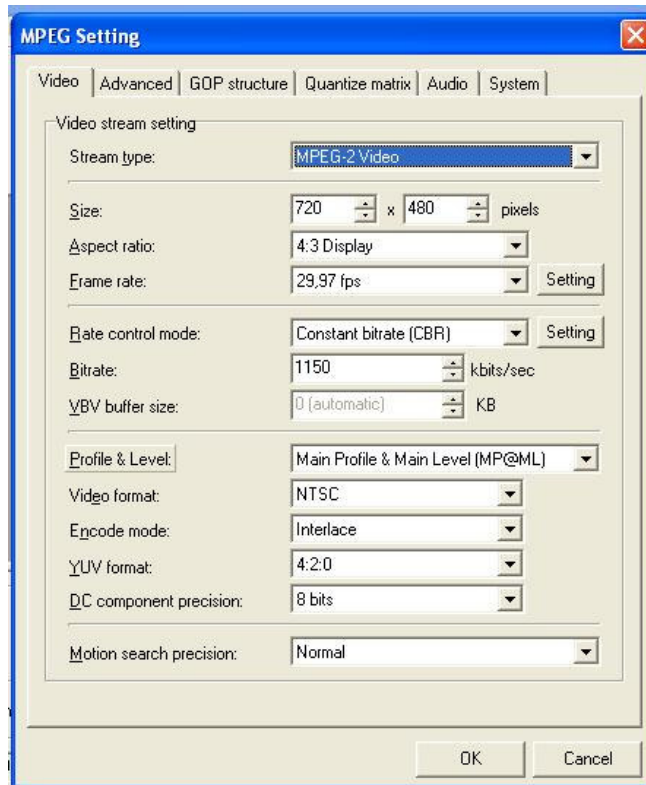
MPEG Setting

Video | Advanced | GOP structure | Quantize matrix | Audio | System

Video stream setting

Stream type: MPEG-2 Video

Size: 720 x 480 pixels

Aspect ratio: 4:3 Display

Frame rate: 29,97 fps Setting

Rate control mode: Constant bitrate (CBR) Setting

Bitrate: 1150 kbits/sec

VBV buffer size: 0 (automatic) KB

Profile & Level: Main Profile & Main Level (MP@ML)

Video format: NTSC

Encode mode: Interlace

YUV format: 4:2:0

DC component precision: 8 bits

Motion search precision: Normal

OK Cancel